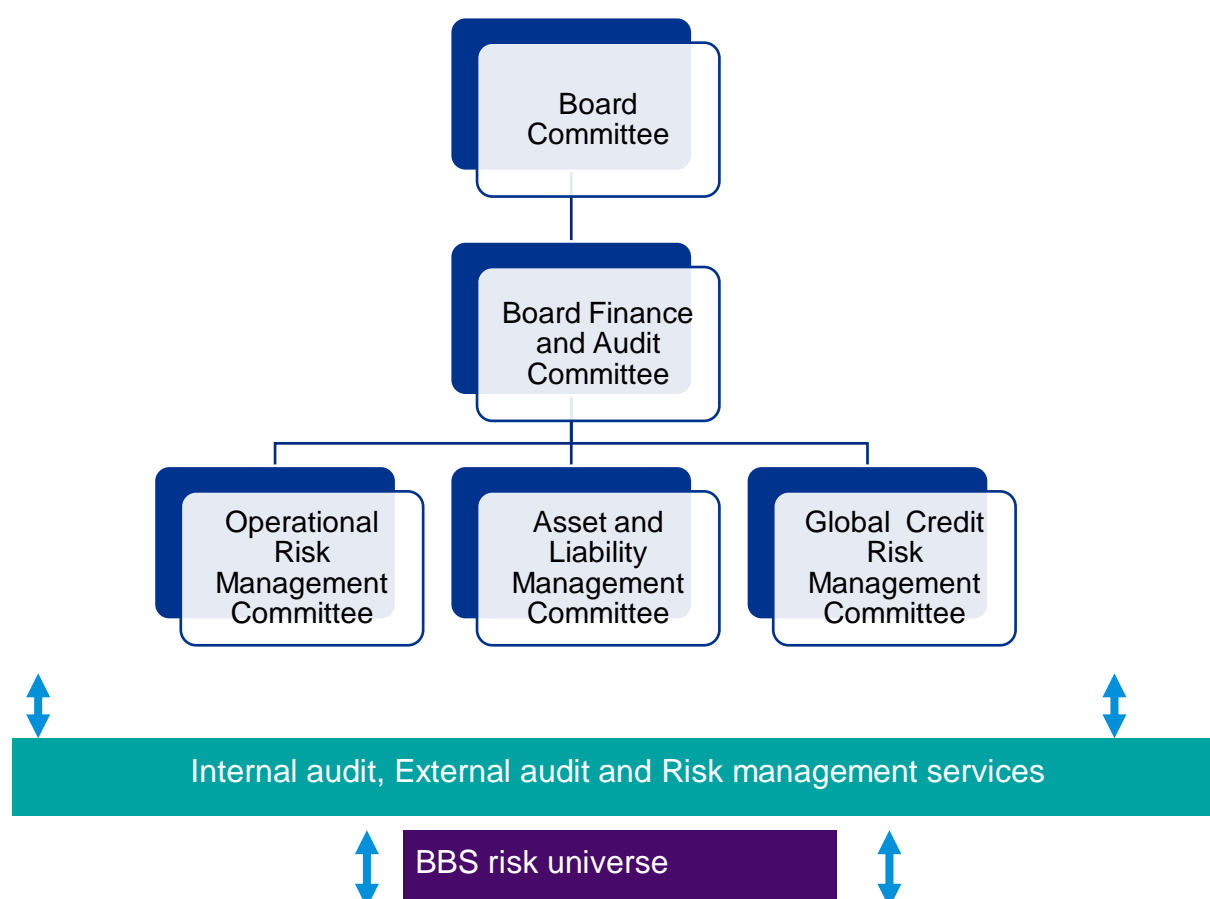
Board Committee

Board Finance and Audit Committee

Operational Risk Management Committee

Asset and Liability Management Committee

Global Credit Risk Management Committee

Internal audit, External audit and Risk management services

BBS risk universe